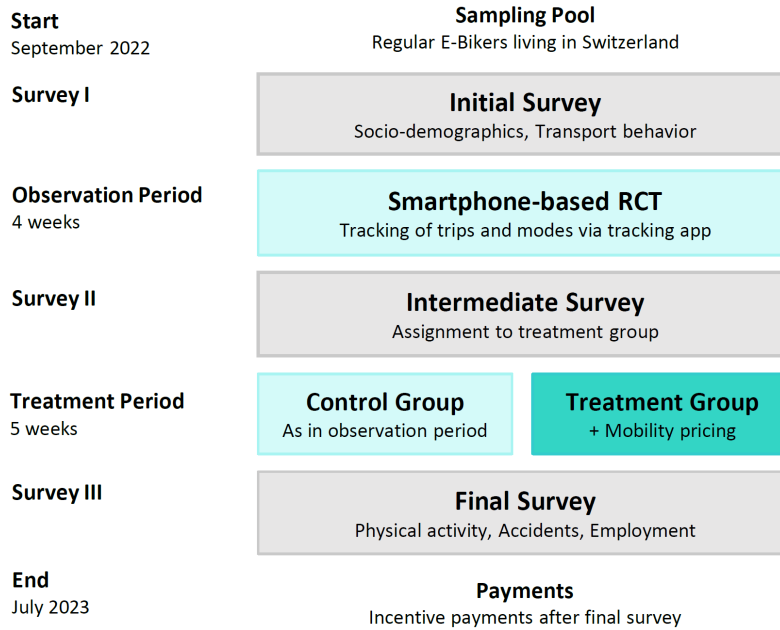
Start
September 2022

Sampling Pool
Regular E-Bikers living in Switzerland

Survey I

Initial Survey
Socio-demographics, Transport behavior

Observation Period
4 weeks

Smartphone-based RCT
Tracking of trips and modes via tracking app

Survey II

Intermediate Survey
Assignment to treatment group

Treatment Period
5 weeks

Control Group
As in observation period

Treatment Group
+ Mobility pricing

Survey III

Final Survey
Physical activity, Accidents, Employment

End
July 2023

Payments
Incentive payments after final survey